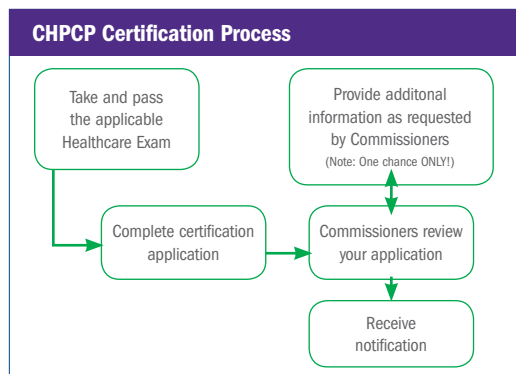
CHPCP Certification Process

Take and pass the applicable Healthcare Exam

Provide additonal information as requested by Commissioners
(Note: One chance ONLY!)

Complete certification application

Commissioners review your application

Receive notification